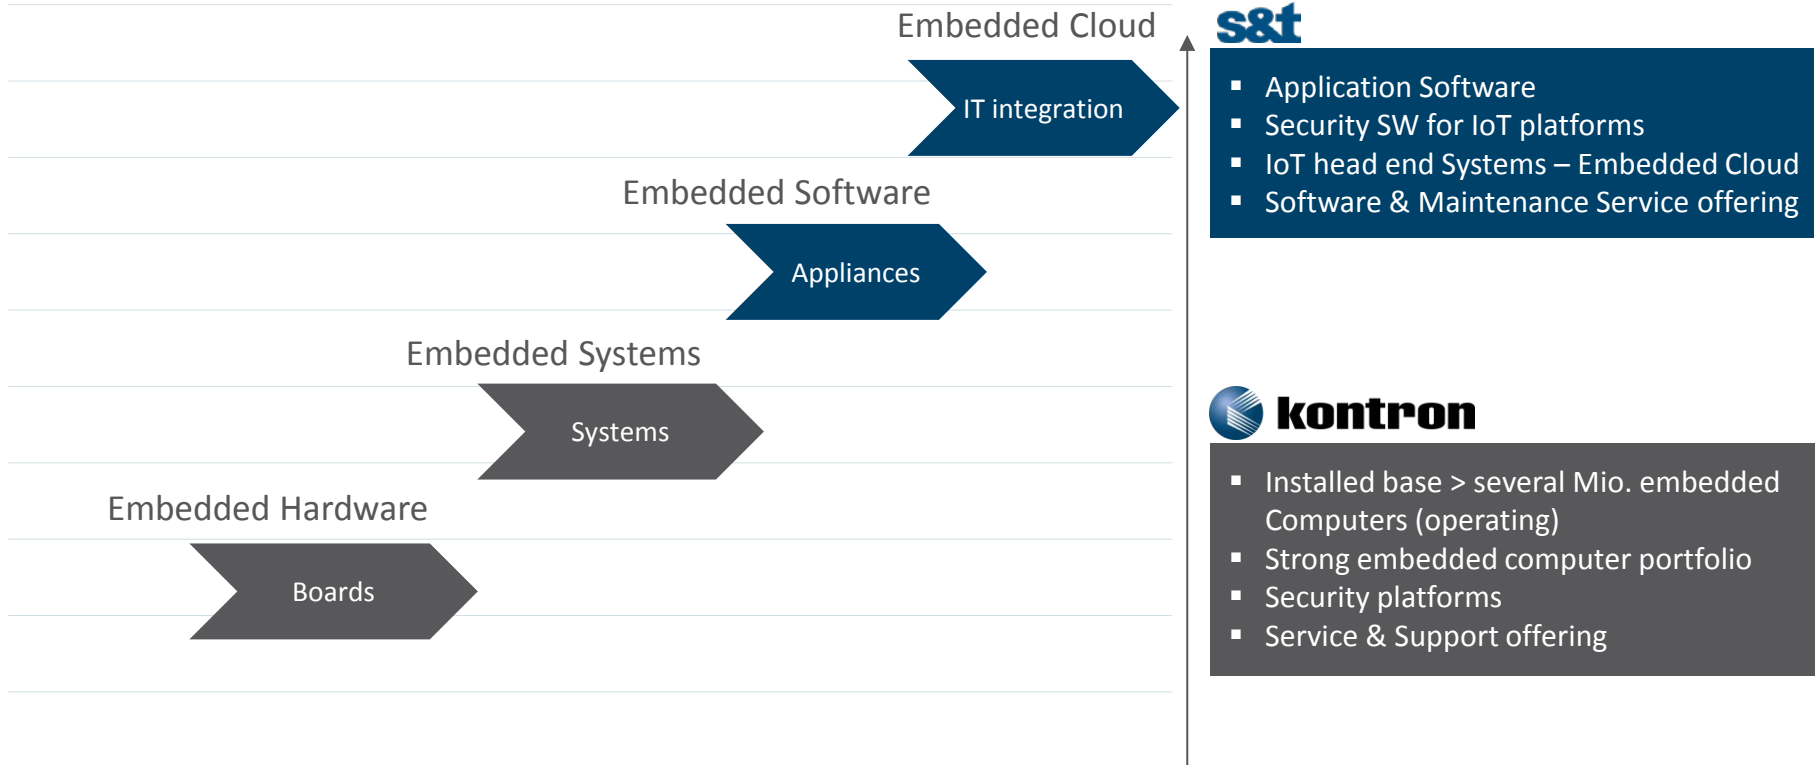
Embedded Cloud

IT integration

Embedded Software

Appliances

Embedded Systems

Systems

Embedded Hardware

Boards

s&t

- Application Software
- Security SW for IoT platforms
- IoT head end Systems – Embedded Cloud
- Software & Maintenance Service offering

kontron

- Installed base > several Mio. embedded Computers (operating)
- Strong embedded computer portfolio
- Security platforms
- Service & Support offering